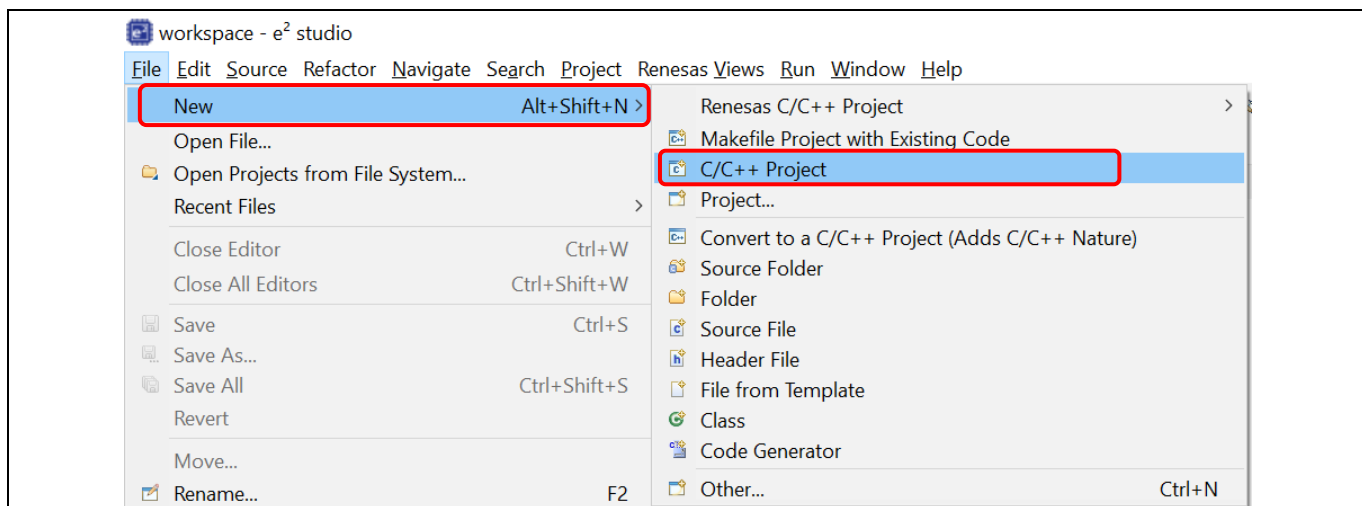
workspace - e$^2$ studio

File Edit Source Refactor Navigate Search Project Renesas Views Run Window Help

New Alt+Shift+N
Open File...
Open Projects from File System...
Recent Files
Close Editor Ctrl+W
Close All Editors Ctrl+Shift+W
Save Ctrl+S
Save As...
Save All Ctrl+Shift+S
Revert
Move...
Rename... F2

Renesas C/C++ Project
Makefile Project with Existing Code
C/C++ Project
Project...
Convert to a C/C++ Project (Adds C/C++ Nature)
Source Folder
Folder
Source File
Header File
File from Template
Class
Code Generator
Other... Ctrl+N